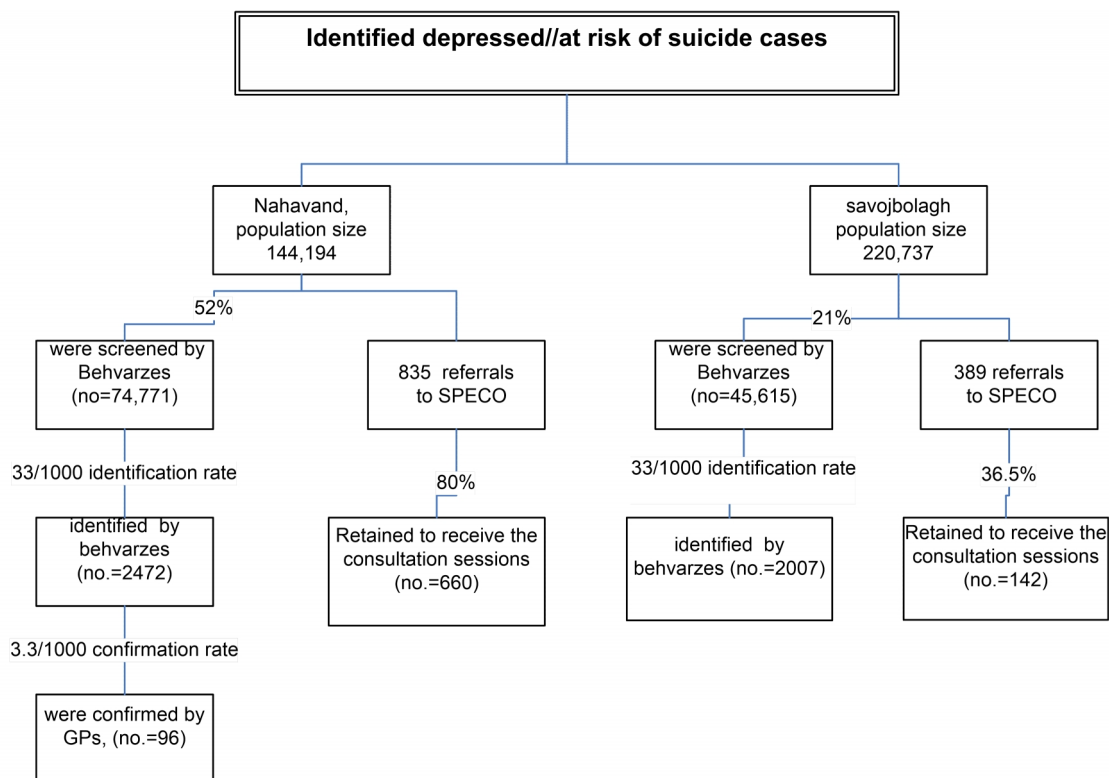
Identified depressed//at risk of suicide cases

Nahavand, population size 144,194

52%

were screened by Behvarzes (no=74,771)

33/1000 identification rate

identified by behvarzes (no.=2472)

3.3/1000 confirmation rate

were confirmed by GPs, (no.=96)

835 referrals to SPECO

80%

Retained to receive the consultation sessions (no.=660)

savojbolagh population size 220,737

21%

were screened by Behvarzes (no=45,615)

33/1000 identification rate

identified by behvarzes (no.=2007)

389 referrals to SPECO

36.5%

Retained to receive the consultation sessions (no.=142)